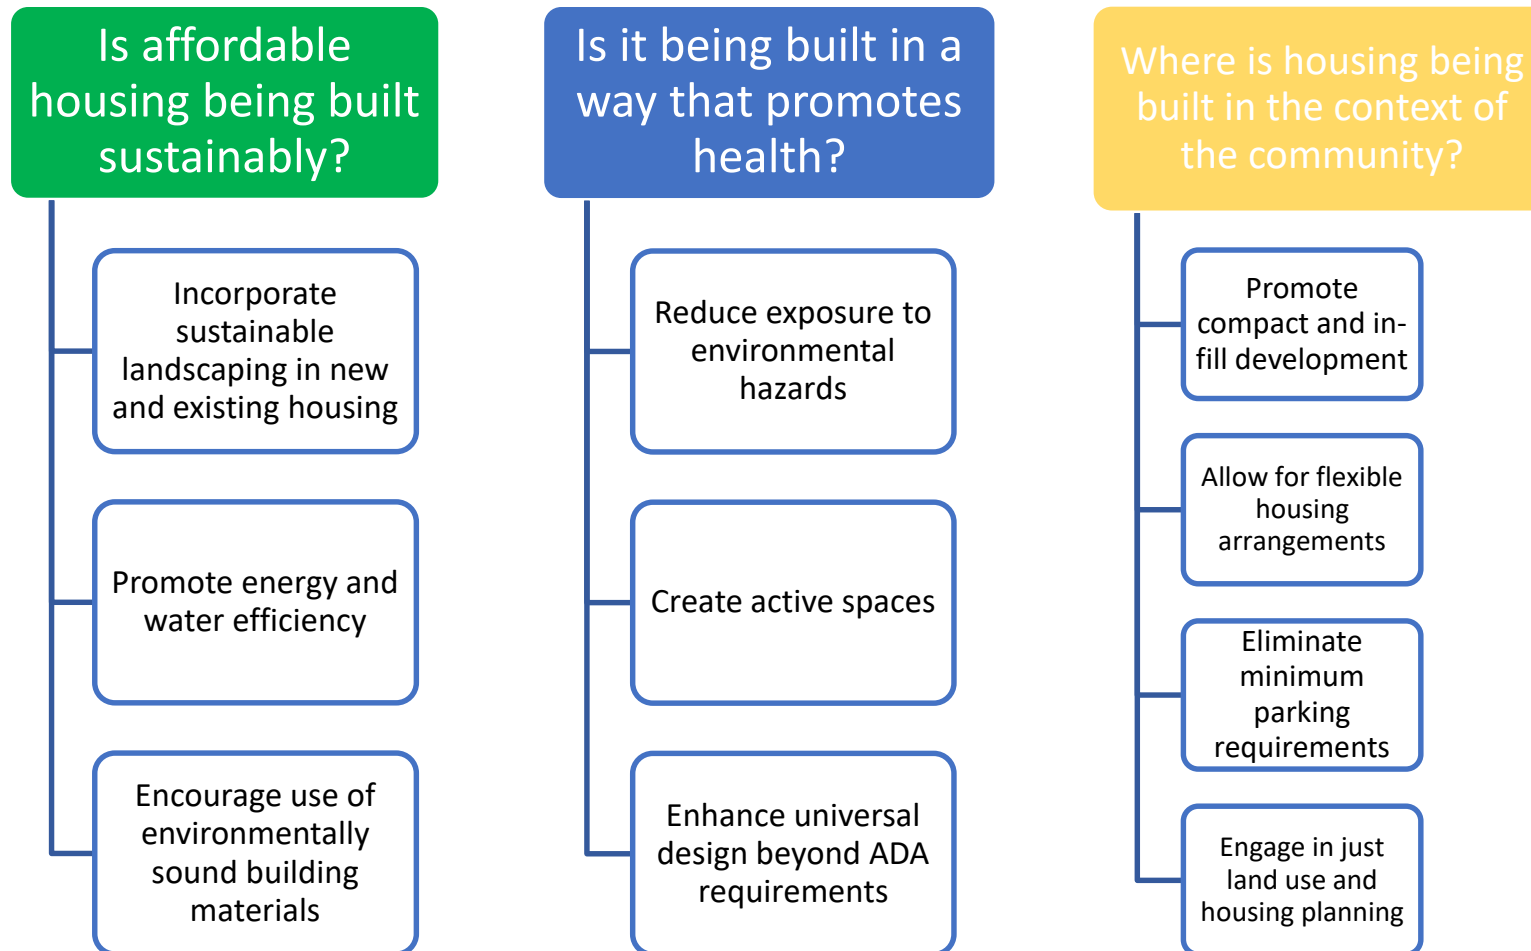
Is affordable housing being built sustainably?

Incorporate sustainable landscaping in new and existing housing

Promote energy and water efficiency

Encourage use of environmentally sound building materials

Is it being built in a way that promotes health?

Reduce exposure to environmental hazards

Create active spaces

Enhance universal design beyond ADA requirements

Where is housing being built in the context of the community?

Promote compact and in-fill development

Allow for flexible housing arrangements

Eliminate minimum parking requirements

Engage in just land use and housing planning